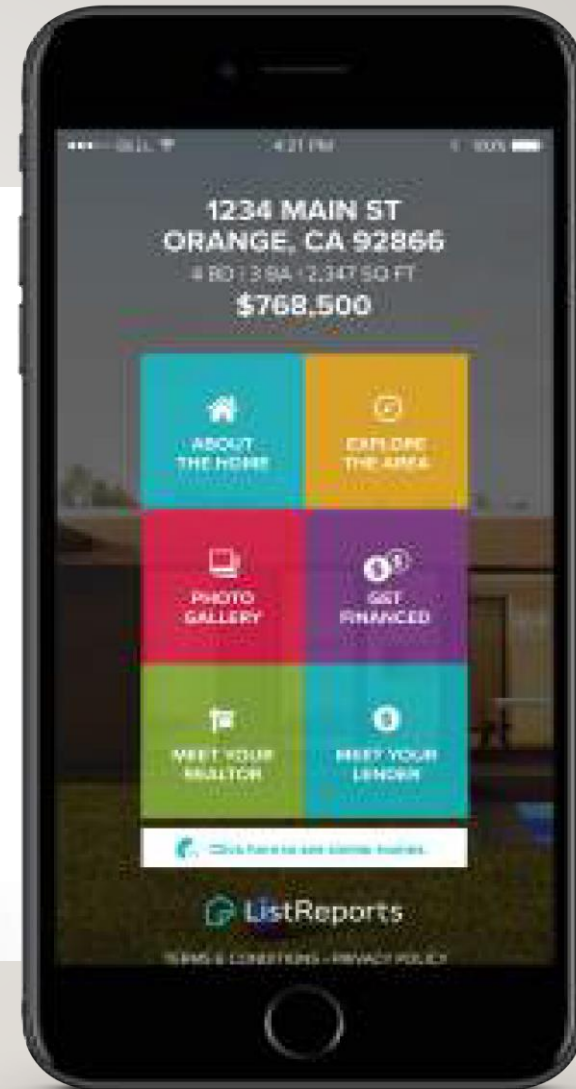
••••• BELL 4:21 PM 100%

1234 MAIN ST
ORANGE, CA 92866
4 BD | 3 BA | 2,347 SQ FT
$768,500

ABOUT THE HOME

EXPLORE THE AREA

PHOTO GALLERY

GET FINANCED

MEET YOUR REALTOR

MEET YOUR LENDER

Click here to see similar homes

ListReports

TERMS & CONDITIONS - PRIVACY POLICY